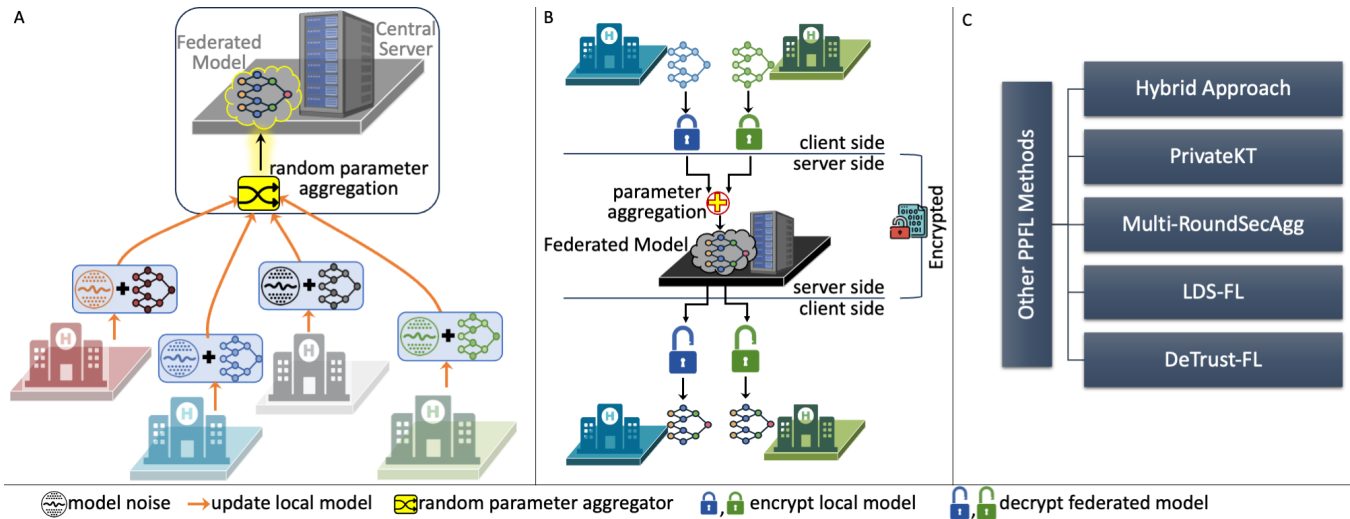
A

Federated Model

Central Server

random parameter aggregation

B

client side

server side

parameter aggregation

Federated Model

server side

client side

Encrypted

C

Other PPFL Methods

Hybrid Approach

PrivateKT

Multi-RoundSecAgg

LDS-FL

DeTrust-FL

model noise update local model random parameter aggregator , encrypt local model , decrypt federated model